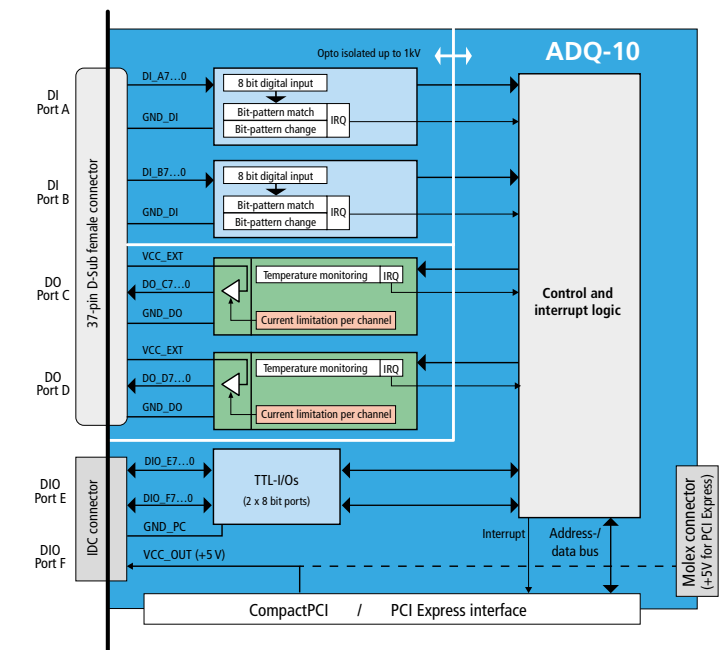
Opto isolated up to 1kV

ADQ-10

DI Port A

DI_A7…0

8 bit digital input

Bit-pattern match

Bit-pattern change

IRQ

GND_DI

DI Port B

DI_B7…0

8 bit digital input

Bit-pattern match

Bit-pattern change

IRQ

GND_DI

37-pin D-Sub female connector

DO Port C

VCC_EXT

DO_C7…0

Temperature monitoring

IRQ

GND_DO

Current limitation per channel

DO Port D

VCC_EXT

DO_D7…0

Temperature monitoring

IRQ

GND_DO

Current limitation per channel

Control and interrupt logic

DIO Port E

DIO Port F

IDC connector

DIO_E7…0

DIO_F7…0

GND_PC

VCC_OUT (+5 V)

TTL-I/Os

(2 x 8 bit ports)

Interrupt

Address-/ data bus

Molex connector (+5V for PCI Express)

CompactPCI / PCI Express interface